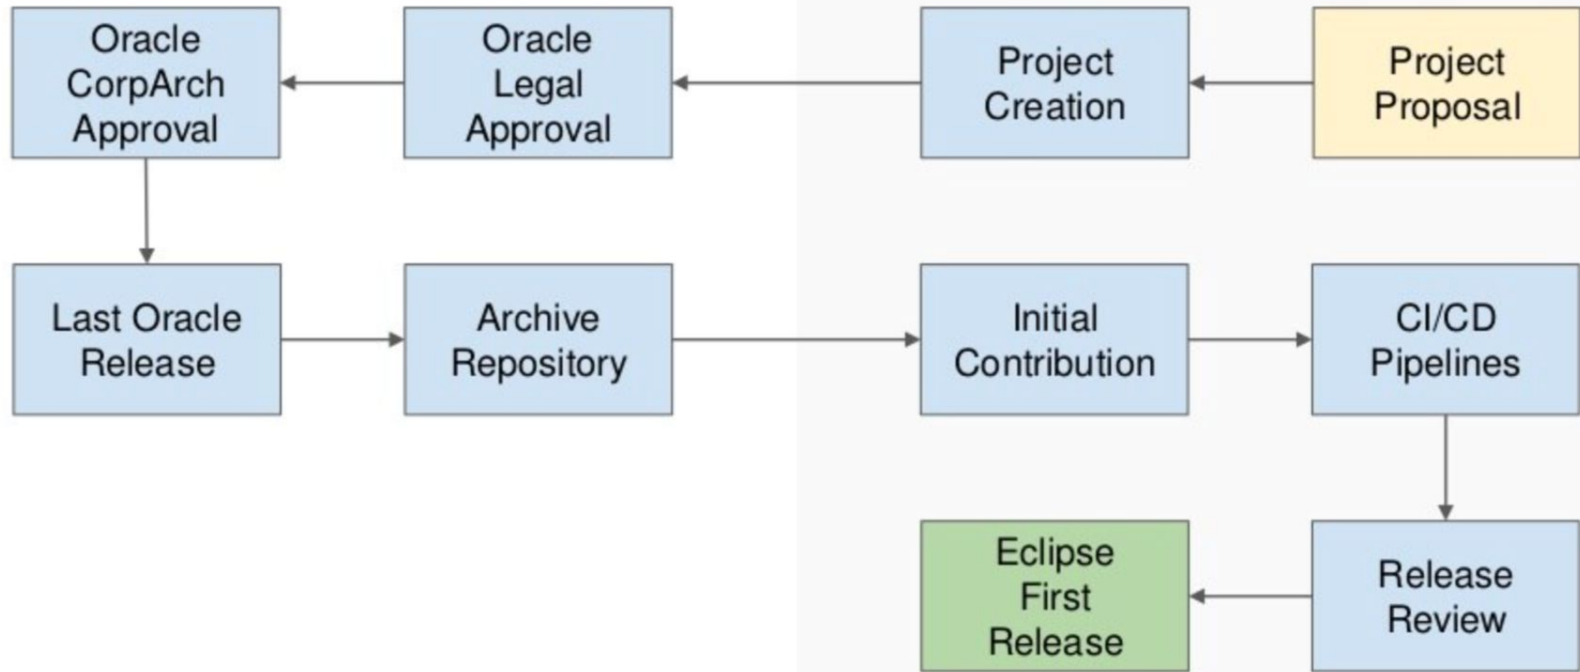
Project Proposal

Project Creation

Oracle Legal Approval

Oracle CorpArch Approval

Last Oracle Release

Archive Repository

Initial Contribution

CI/CD Pipelines

Release Review

Eclipse First Release